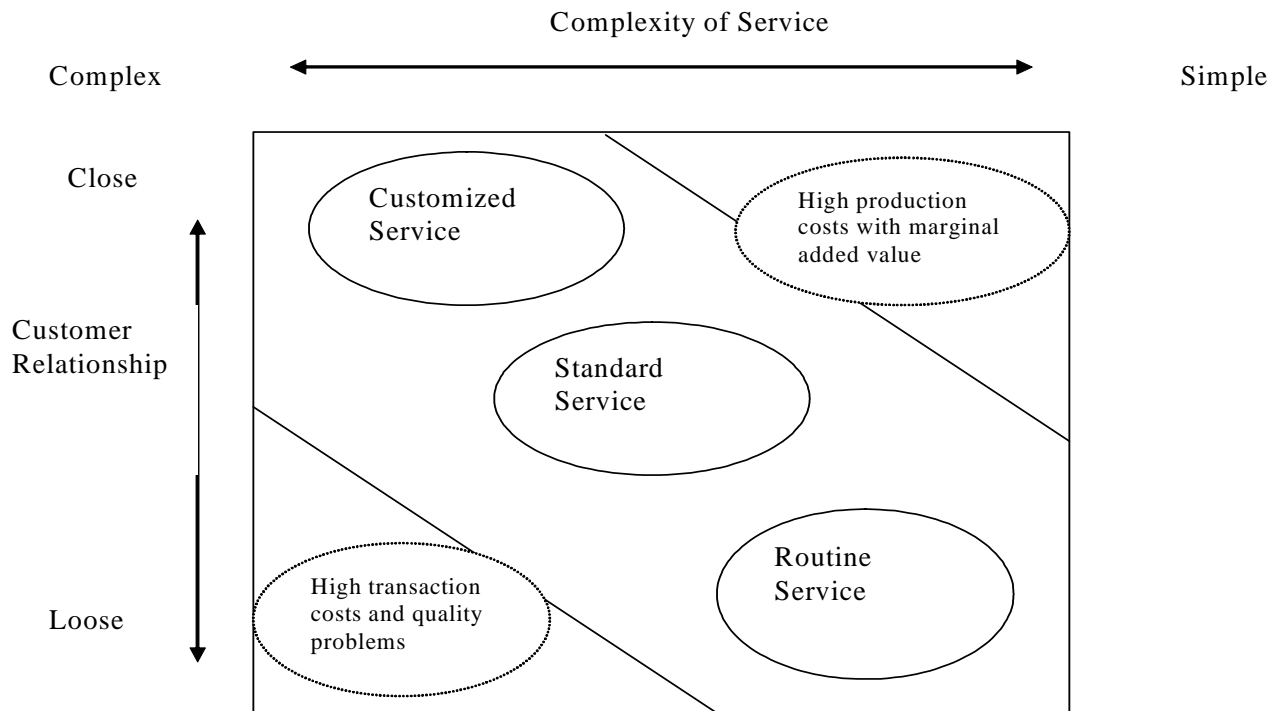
Complexity of Service

Complex

Simple

Close

Customized Service

High production costs with marginal added value

Customer Relationship

Standard Service

Routine Service

High transaction costs and quality problems

Loose